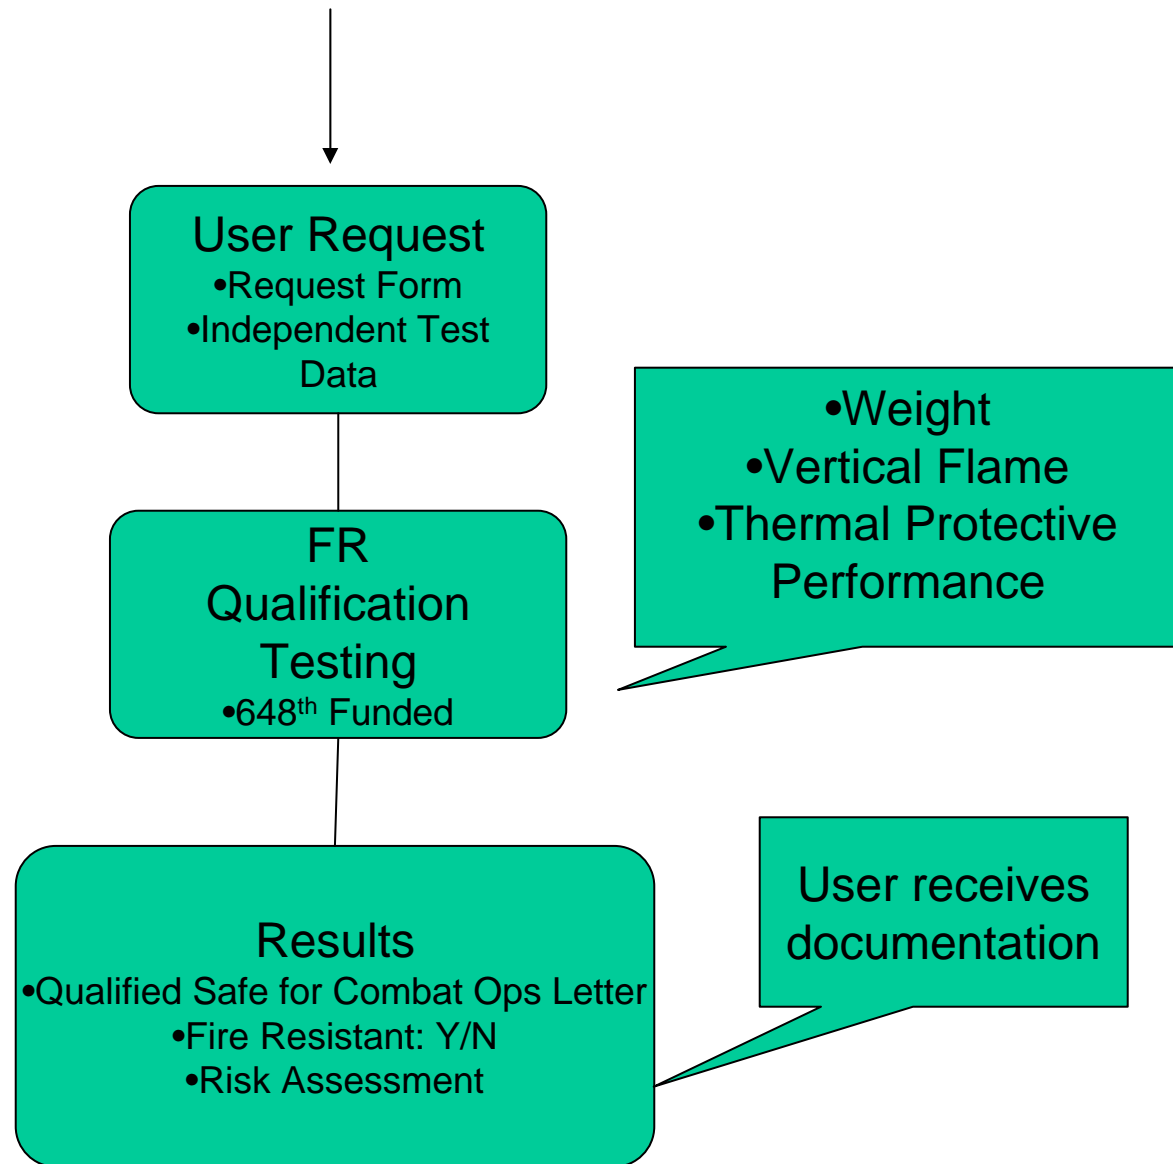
User Request
•Request Form
•Independent Test Data

•Weight
•Vertical Flame
•Thermal Protective Performance

FR Qualification Testing
•648$^{th}$ Funded

Results
•Qualified Safe for Combat Ops Letter
•Fire Resistant: Y/N
•Risk Assessment

User receives documentation